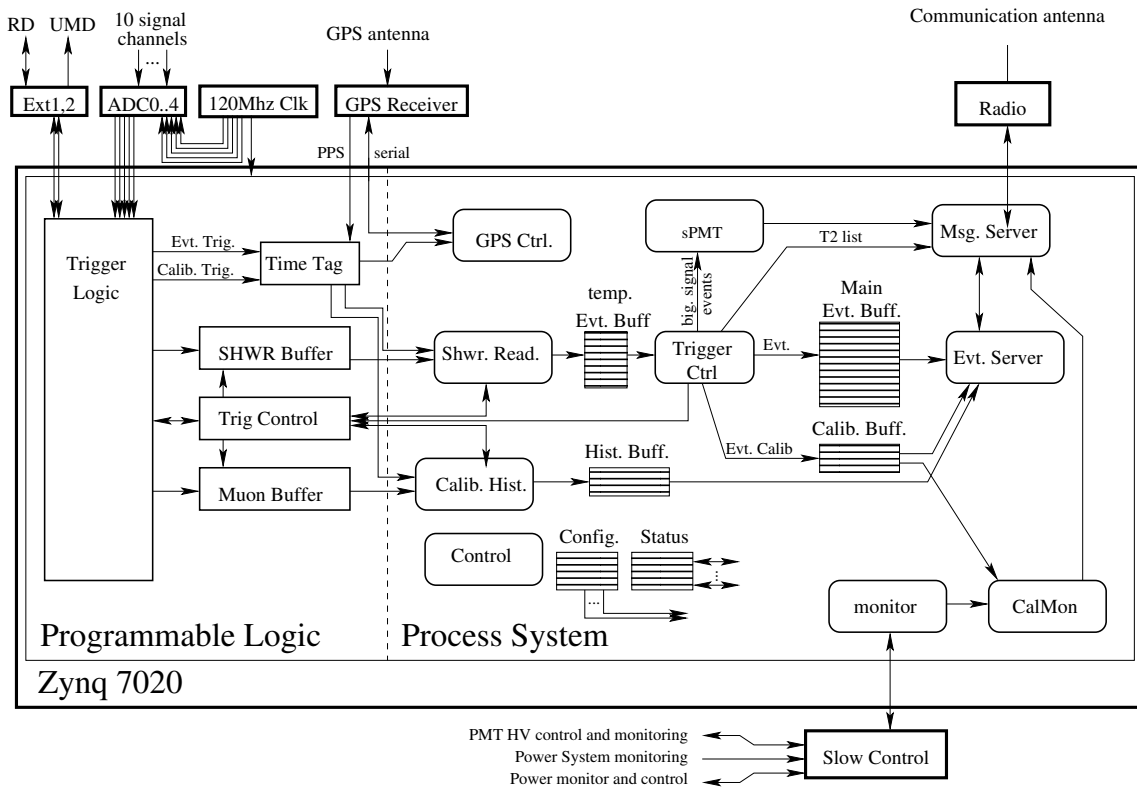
RD UMD 10 signal channels ...

GPS antenna

Communication antenna

Ext1,2

ADC0..4

120Mhz Clk

GPS Receiver

Radio

PPS serial

Trigger Logic

Evt. Trig.

Calib. Trig.

Time Tag

GPS Ctrl.

sPMT

T2 list

Msg. Server

big. signal events

temp. Evt. Buff

Main Evt. Buff.

SHWR Buffer

Shwr. Read.

Trigger Ctrl

Evt.

Evt. Server

Trig Control

Calib. Buff.

Evt. Calib

Hist. Buff.

Muon Buffer

Calib. Hist.

Control

Config.

Status

...

monitor

CalMon

Programmable Logic

Process System

Zynq 7020

PMT HV control and monitoring

Power System monitoring

Power monitor and control

Slow Control